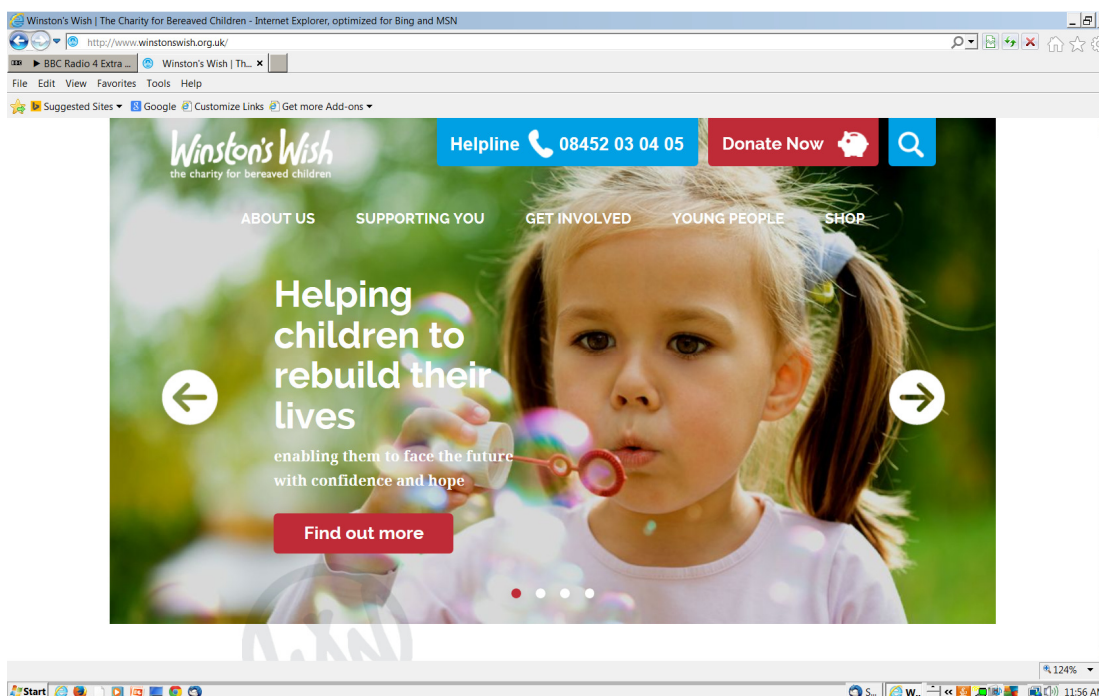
Winston's Wish | The Charity for Bereaved Children - Internet Explorer, optimized for Bing and MSN

http://www.winstonswish.org.uk/

▶ BBC Radio 4 Extra ... Winston's Wish | Th... ×

File Edit View Favorites Tools Help

Suggested Sites ▾ Google Customize Links Get more Add-ons ▾

Winston's Wish
the charity for bereaved children

Helpline 08452 03 04 05

Donate Now

ABOUT US SUPPORTING YOU GET INVOLVED YOUNG PEOPLE SHOP

Helping children to rebuild their lives

enabling them to face the future with confidence and hope

Find out more

124%

Start

S... W...

11:56 A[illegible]